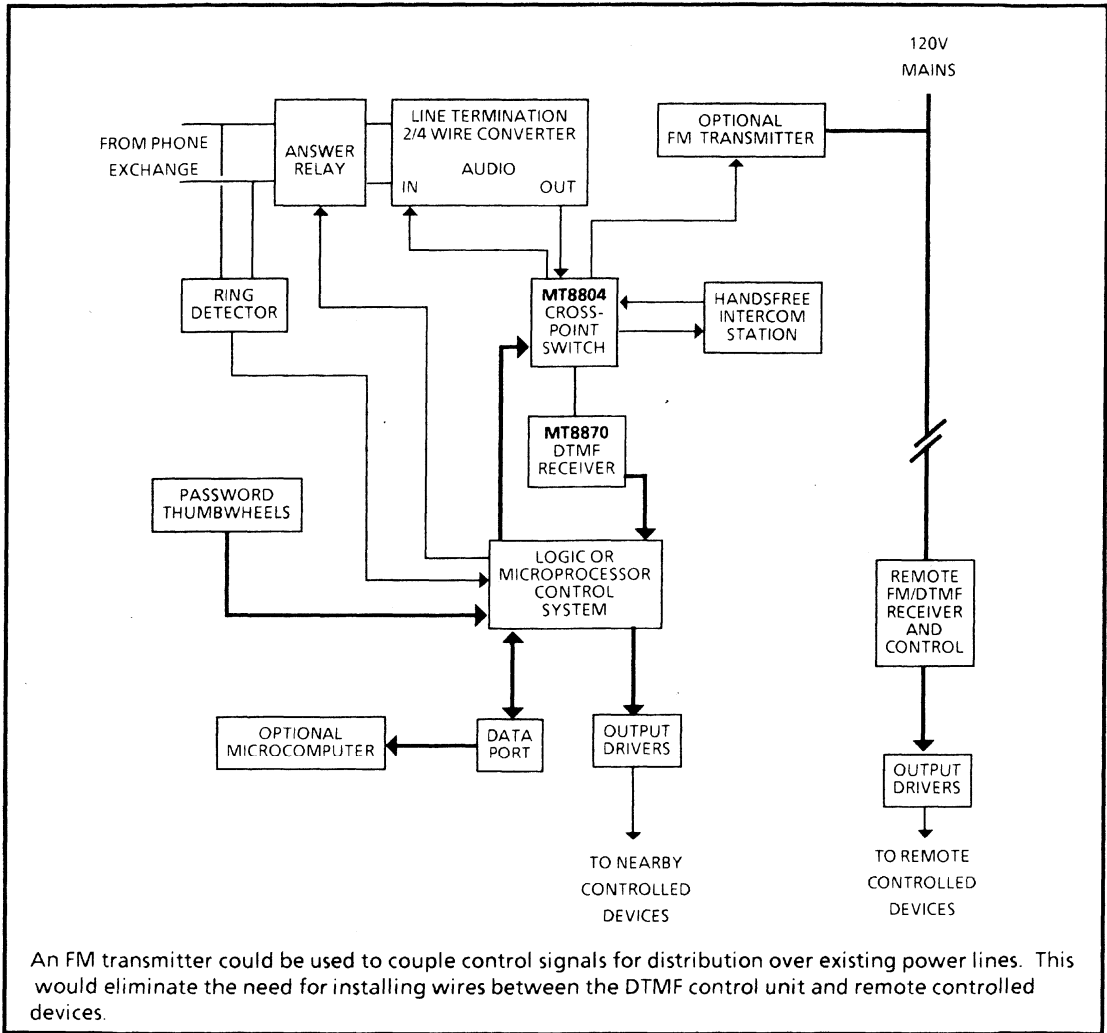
120V
MAINS

FROM PHONE
EXCHANGE

ANSWER
RELAY

LINE TERMINATION
2/4 WIRE CONVERTER
AUDIO
IN OUT

OPTIONAL
FM TRANSMITTER

RING
DETECTOR

MT8804
CROSS-
POINT
SWITCH

HANDSFREE
INTERCOM
STATION

MT8870
DTMF
RECEIVER

PASSWORD
THUMBWHEELS

LOGIC OR
MICROPROCESSOR
CONTROL
SYSTEM

REMOTE
FM/DTMF
RECEIVER
AND
CONTROL

OPTIONAL
MICROCOMPUTER

DATA
PORT

OUTPUT
DRIVERS

OUTPUT
DRIVERS

TO NEARBY
CONTROLLED
DEVICES

TO REMOTE
CONTROLLED
DEVICES

An FM transmitter could be used to couple control signals for distribution over existing power lines. This would eliminate the need for installing wires between the DTMF control unit and remote controlled devices.